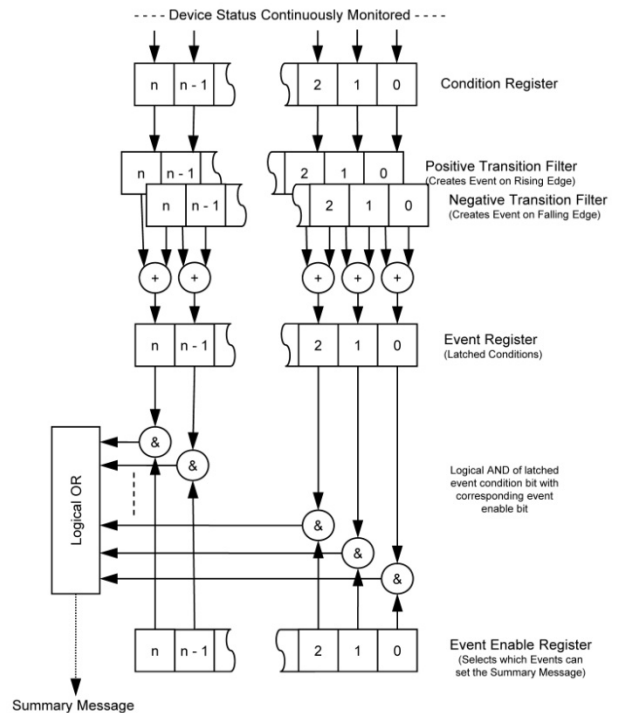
- - - - Device Status Continuously Monitored - - - -

n | n - 1 | 2 | 1 | 0

Condition Register

n | n - 1 | 2 | 1 | 0

Positive Transition Filter
(Creates Event on Rising Edge)

n | n - 1 | 2 | 1 | 0

Negative Transition Filter
(Creates Event on Falling Edge)

+ + + + +

n | n - 1 | 2 | 1 | 0

Event Register
(Latched Conditions)

& &

Logical OR

Logical AND of latched event condition bit with corresponding event enable bit

& & &

n | n - 1 | 2 | 1 | 0

Event Enable Register
(Selects which Events can set the Summary Message)

Summary Message